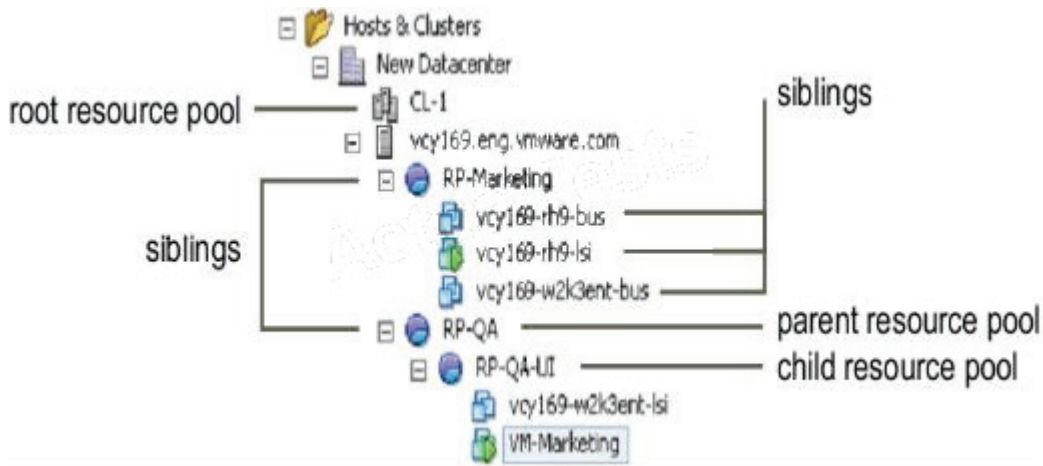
Hosts & Clusters
New Datacenter
root resource pool
CL-1
siblings
vcy169.eng.vmware.com
RP-Marketing
vcy169-rh9-bus
siblings
vcy169-rh9-lsi
vcy169-w2k3ent-bus
RP-QA
parent resource pool
RP-QA-UI
child resource pool
vcy169-w2k3ent-lsi
VM-Marketing